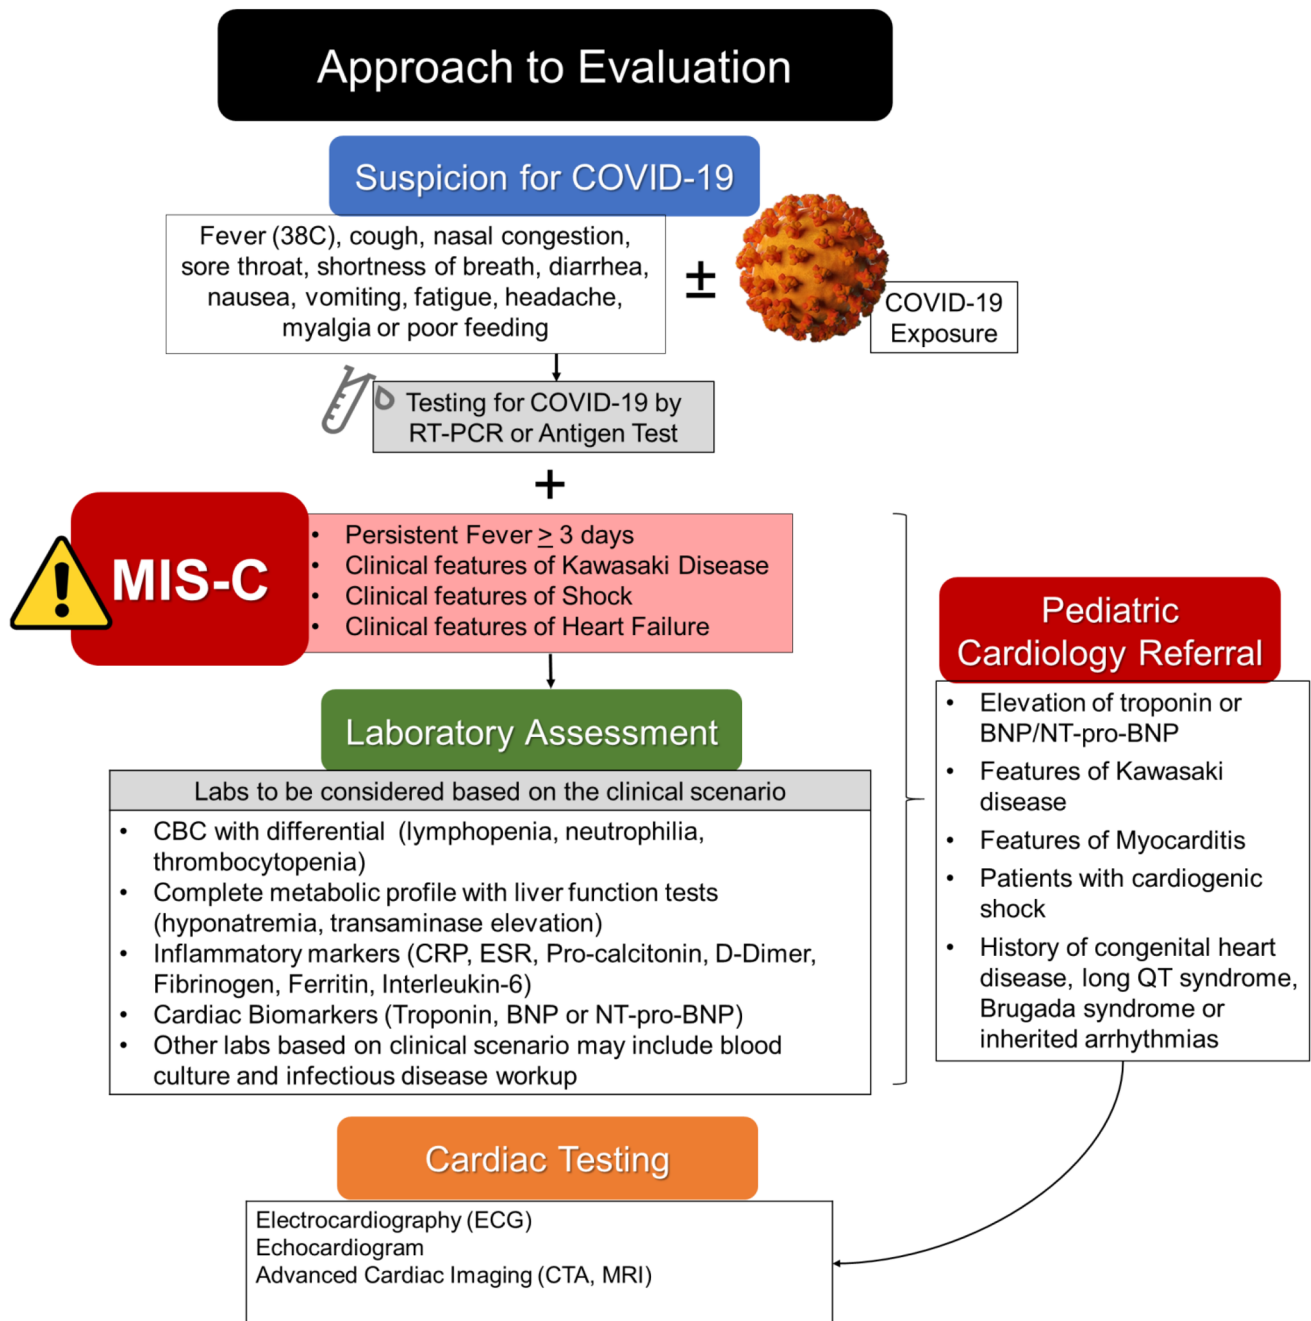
Approach to Evaluation

Suspicion for COVID-19

Fever (38C), cough, nasal congestion, sore throat, shortness of breath, diarrhea, nausea, vomiting, fatigue, headache, myalgia or poor feeding

$\pm$

COVID-19 Exposure

Testing for COVID-19 by RT-PCR or Antigen Test

+

MIS-C

- Persistent Fever $\geq$ 3 days
- Clinical features of Kawasaki Disease
- Clinical features of Shock
- Clinical features of Heart Failure

Laboratory Assessment

Labs to be considered based on the clinical scenario

- CBC with differential (lymphopenia, neutrophilia, thrombocytopenia)
- Complete metabolic profile with liver function tests (hyponatremia, transaminase elevation)
- Inflammatory markers (CRP, ESR, Pro-calcitonin, D-Dimer, Fibrinogen, Ferritin, Interleukin-6)
- Cardiac Biomarkers (Troponin, BNP or NT-pro-BNP)
- Other labs based on clinical scenario may include blood culture and infectious disease workup

Pediatric Cardiology Referral

- Elevation of troponin or BNP/NT-pro-BNP
- Features of Kawasaki disease
- Features of Myocarditis
- Patients with cardiogenic shock
- History of congenital heart disease, long QT syndrome, Brugada syndrome or inherited arrhythmias

Cardiac Testing

Electrocardiography (ECG)
Echocardiogram
Advanced Cardiac Imaging (CTA, MRI)